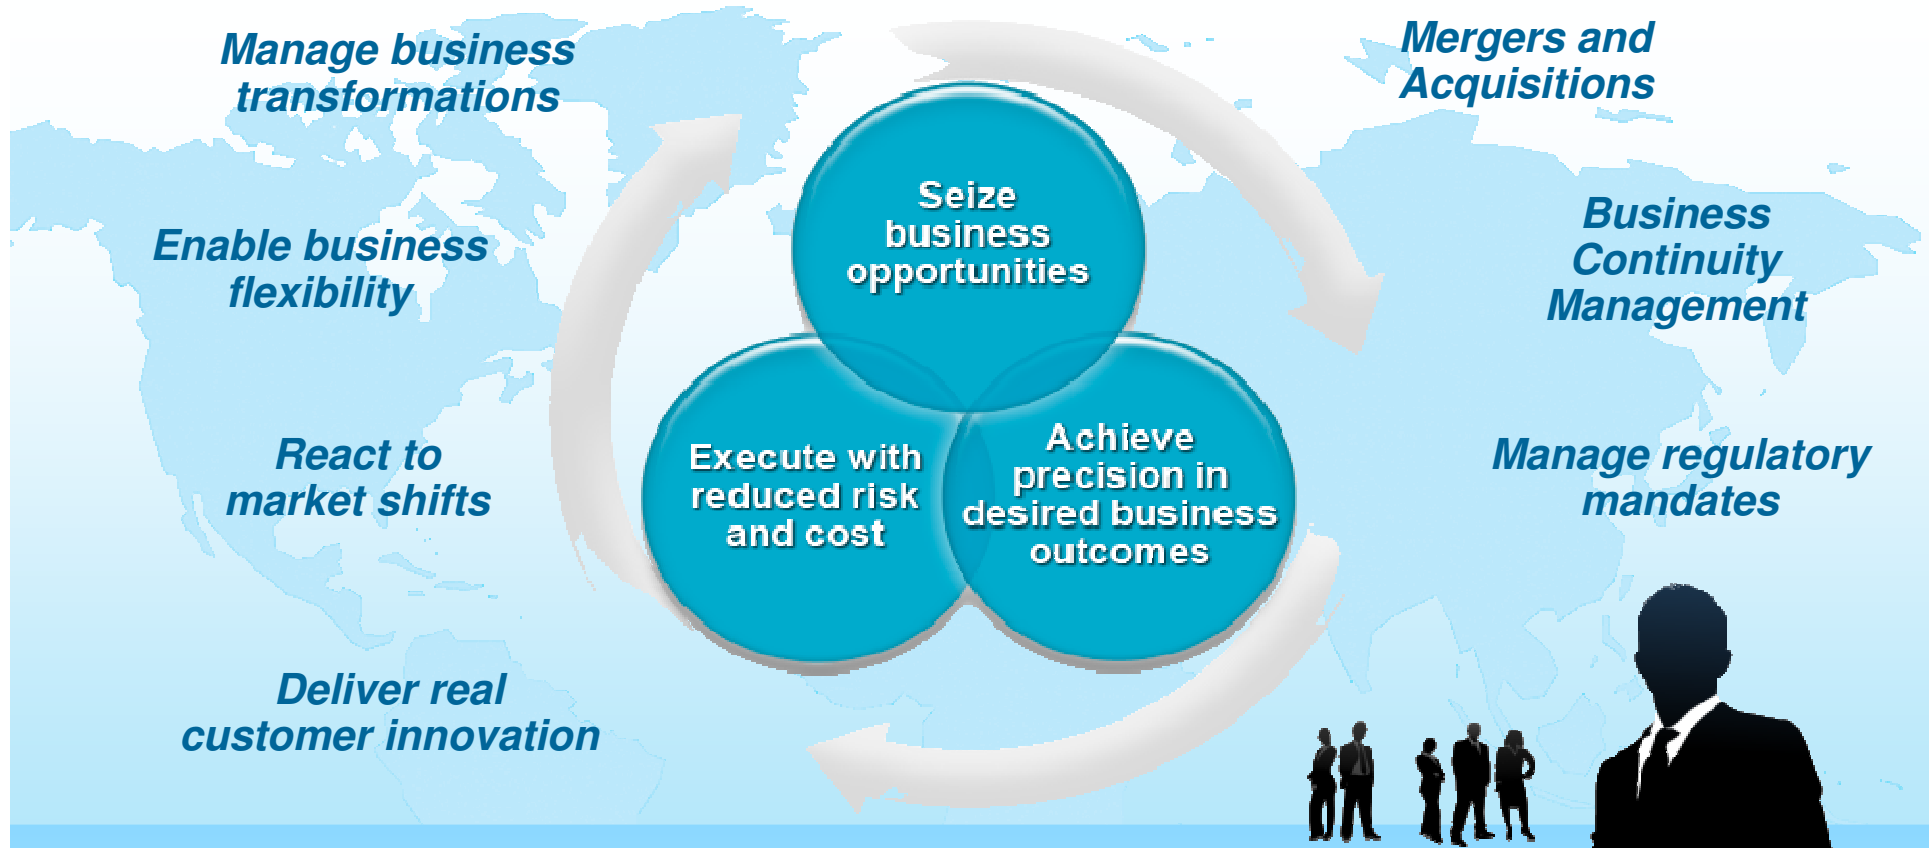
Manage business transformations

Enable business flexibility

React to market shifts

Deliver real customer innovation

Seize business opportunities

Execute with reduced risk and cost

Achieve precision in desired business outcomes

Mergers and Acquisitions

Business Continuity Management

Manage regulatory mandates